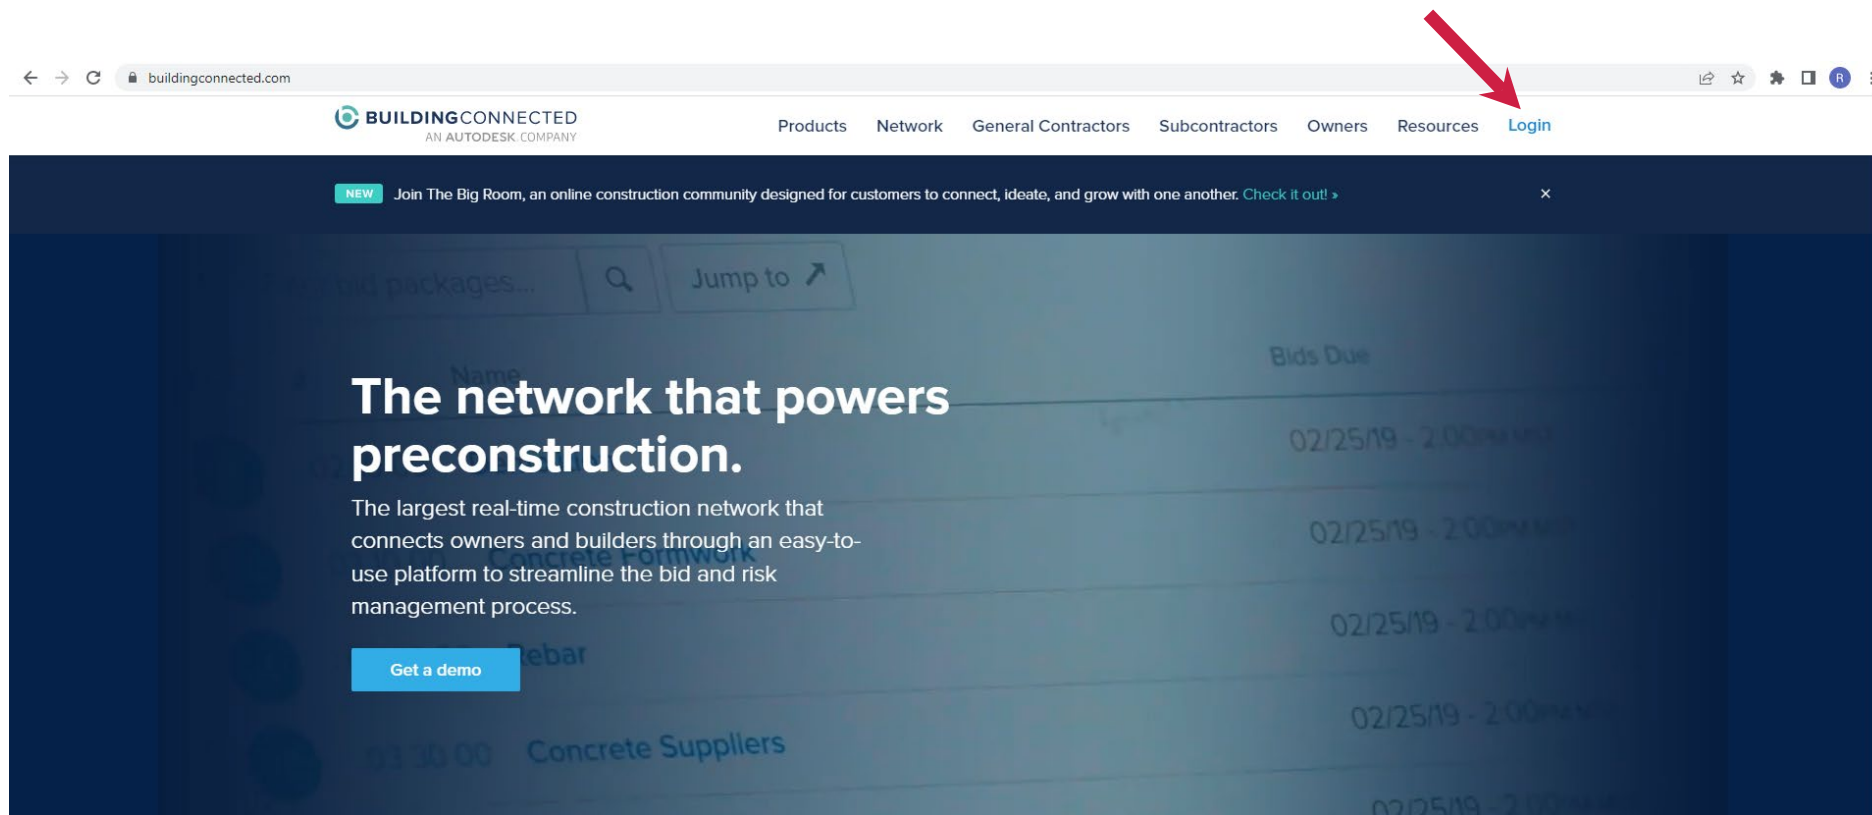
buildingconnected.com

R

BUILDINGCONNECTED
AN AUTODESK COMPANY

Products Network General Contractors Subcontractors Owners Resources Login

NEW Join The Big Room, an online construction community designed for customers to connect, ideate, and grow with one another. Check it out! »

×

bid packages... Jump to ↗

Name Bids Due

The network that powers preconstruction.

The largest real-time construction network that connects owners and builders through an easy-to-use platform to streamline the bid and risk management process.

Concrete Formwork

02/25/19 - 2:00

02/25/19 - 2:00

02/25/19 - 2:00

Rebar

Get a demo

02/25/19 - 2:00

03 30 00 Concrete Suppliers

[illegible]